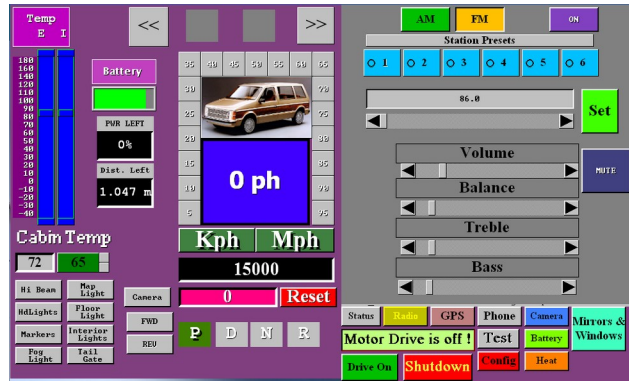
Temp
E I

180
160
140
120
110
100
90
80
70
60
50
40
30
20
10
0
-10
-20
-30
-40

<<
>>

Battery

PWR LEFT
0%

Dist. Left
1.047 m

35 40 45 50 55 60 65
30 70
25 75
20 80
15 85
10 90
5 95

0 ph

Kph Mph

15000

0 Reset

Cabin Temp
72 65

Hi Beam
Map Light
HdLights
Floor Light
Markers
Interior Lights
Fog Light
Tail Gate

Camera
FWD
REV

P D N R

AM FM ON

Station Presets
1 2 3 4 5 6

86.0

Set

Volume
MUTE
Balance
Treble
Bass

Status Radio GPS Phone Camera
Mirrors & Windows
Motor Drive is off ! Test Battery
Drive On Shutdown Config Heat